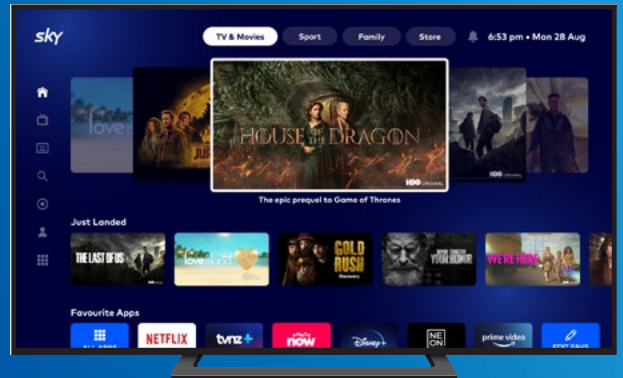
sky

TV & Movies
Sport
Family
Store
6:53 pm • Mon 28 Aug

love
HOUSE OF THE DRAGON
HBO ORIGINAL
HBO ORIGINAL
The epic prequel to Game of Thrones

Just Landed
THE LAST OF US
love island
GOLD RUSH
Discovery
YOUR HONOR
WE'RE HERE

Favourite Apps
ALL APPS
NETFLIX
tvnz+
now
Disney+
NEON
prime video
EDIT FAVS